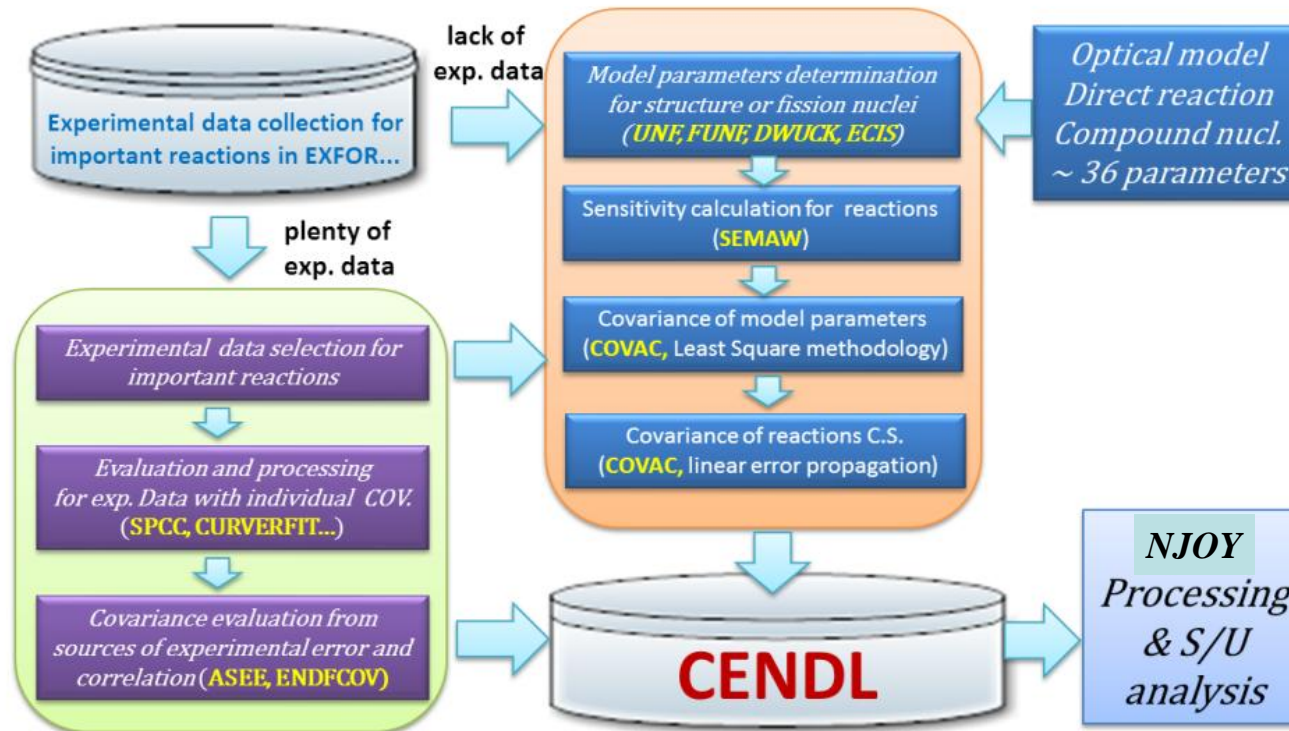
Experimental data collection for important reactions in EXFOR...

lack of exp. data

plenty of exp. data

Model parameters determination for structure or fission nuclei (UNF, FUNF, DWUCK, ECIS)

Optical model
Direct reaction
Compound nucl.
~ 36 parameters

Sensitivity calculation for reactions (SEMAW)

Covariance of model parameters (COVAC, Least Square methodology)

Covariance of reactions C.S. (COVAC, linear error propagation)

Experimental data selection for important reactions

Evaluation and processing for exp. Data with individual COV. (SPCC, CURVERFIT...)

Covariance evaluation from sources of experimental error and correlation (ASEE, ENDFCOV)

CENDL

NJOY
Processing & S/U analysis